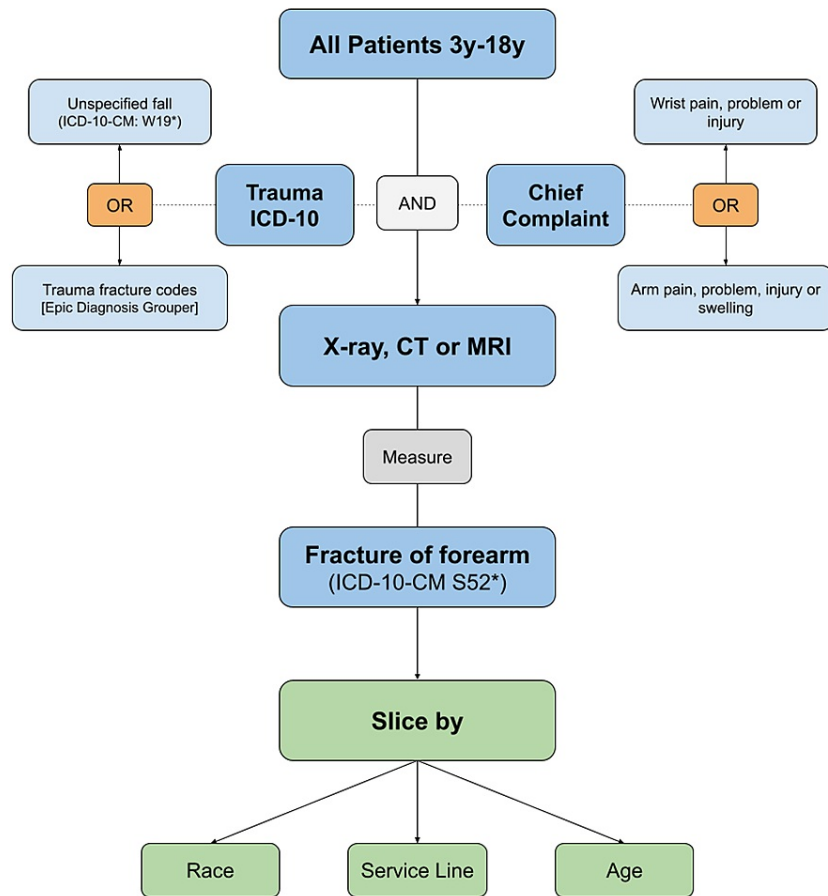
All Patients 3y-18y

Unspecified fall
(ICD-10-CM: W19*)

OR

Trauma fracture codes
[Epic Diagnosis Grouper]

Trauma ICD-10

AND

Chief Complaint

Wrist pain, problem or injury

OR

Arm pain, problem, injury or swelling

X-ray, CT or MRI

Measure

Fracture of forearm
(ICD-10-CM S52*)

Slice by

Race

Service Line

Age